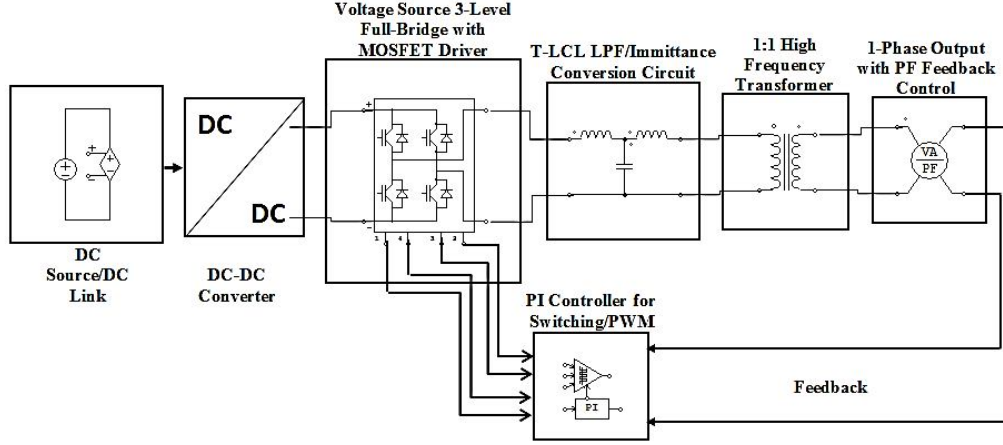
Voltage Source 3-Level Full-Bridge with MOSFET Driver

T-LCL LPF/Immittance Conversion Circuit

1:1 High Frequency Transformer

1-Phase Output with PF Feedback Control

DC

DC

VA

PF

DC Source/DC Link

DC-DC Converter

PI Controller for Switching/PWM

PI

Feedback